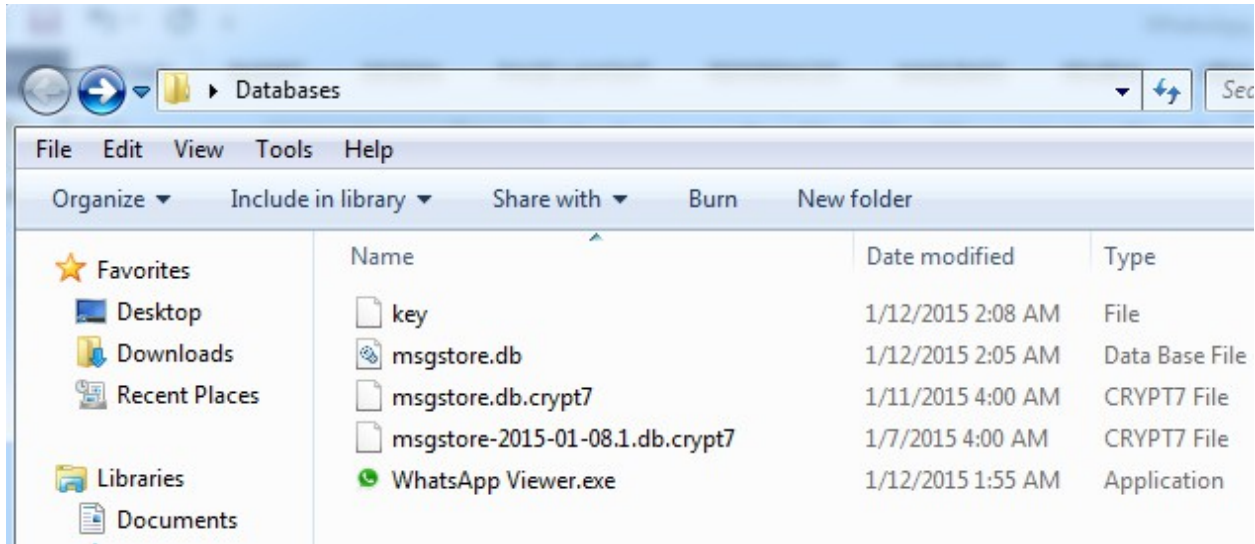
Databases

Sea

File Edit View Tools Help

Organize ▾ Include in library ▾ Share with ▾ Burn New folder

Favorites
Desktop
Downloads
Recent Places

Libraries
Documents

| Name | Date modified | Type |
|---|---|---|
| key | 1/12/2015 2:08 AM | File |
| msgstore.db | 1/12/2015 2:05 AM | Data Base File |
| msgstore.db.crypt7 | 1/11/2015 4:00 AM | CRYPT7 File |
| msgstore-2015-01-08.1.db.crypt7 | 1/7/2015 4:00 AM | CRYPT7 File |
| WhatsApp Viewer.exe | 1/12/2015 1:55 AM | Application |